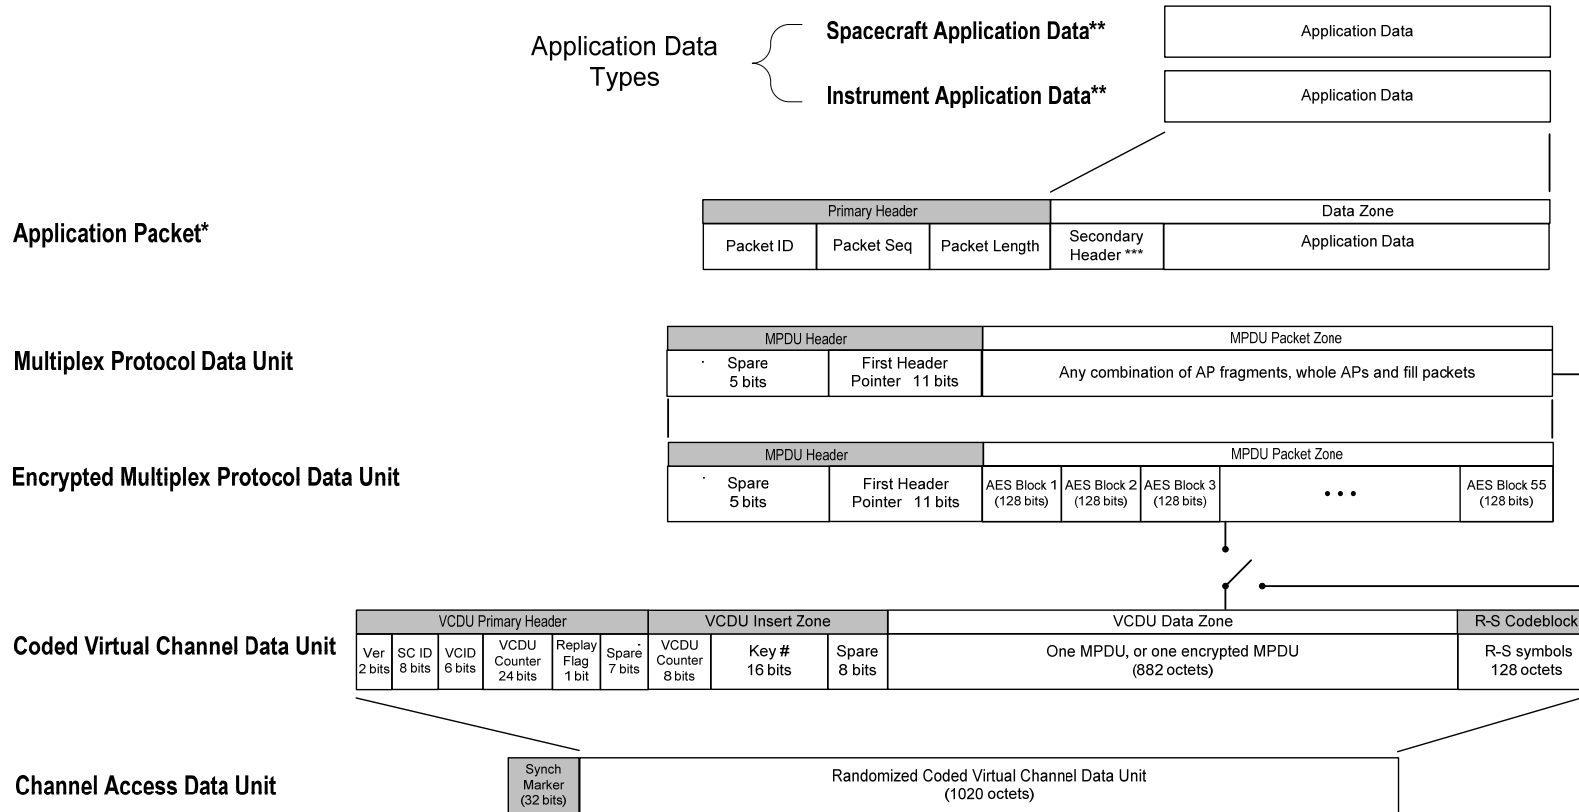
Application Data Types

Spacecraft Application Data**

Application Data

Instrument Application Data**

Application Data

Application Packet*

| Primary Header | | | Data Zone | |
|---|---|---|---|---|
| Packet ID | Packet Seq | Packet Length | Secondary Header *** | Application Data |

Multiplex Protocol Data Unit

| MPDU Header | | MPDU Packet Zone |
|---|---|---|
| Spare 5 bits | First Header Pointer 11 bits | Any combination of AP fragments, whole APs and fill packets |

Encrypted Multiplex Protocol Data Unit

| MPDU Header | | MPDU Packet Zone | | | | |
|---|---|---|---|---|---|---|
| Spare 5 bits | First Header Pointer 11 bits | AES Block 1 (128 bits) | AES Block 2 (128 bits) | AES Block 3 (128 bits) | • • • | AES Block 55 (128 bits) |

Coded Virtual Channel Data Unit

| VCDU Primary Header | | | | | | VCDU Insert Zone | | | VCDU Data Zone | R-S Codeblock |
|---|---|---|---|---|---|---|---|---|---|---|
| Ver 2 bits | SC ID 8 bits | VCID 6 bits | VCDU Counter 24 bits | Replay Flag 1 bit | Spare 7 bits | VCDU Counter 8 bits | Key # 16 bits | Spare 8 bits | One MPDU, or one encrypted MPDU (882 octets) | R-S symbols 128 octets |

Channel Access Data Unit

| Synch Marker (32 bits) | Randomized Coded Virtual Channel Data Unit (1020 octets) |
|---|---|